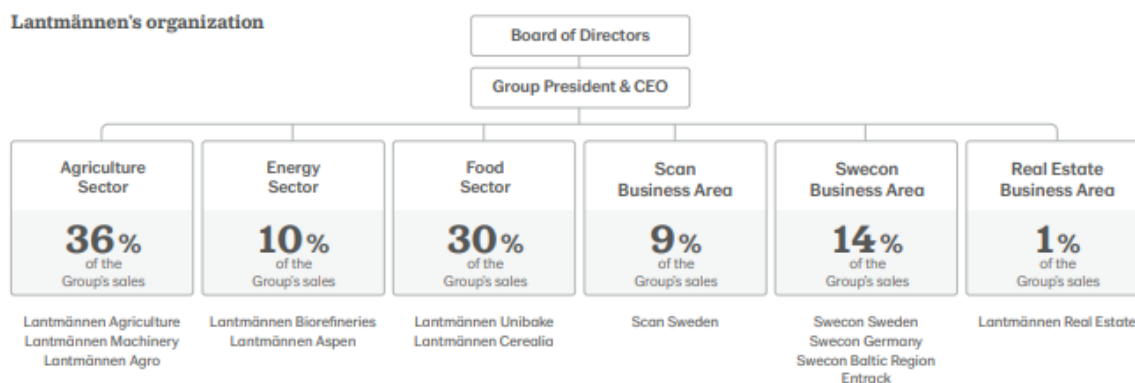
Lantmännen's organization

Board of Directors

Group President & CEO

Agriculture Sector

36% of the Group's sales

Lantmännen Agriculture
Lantmännen Machinery
Lantmännen Agro

Energy Sector

10% of the Group's sales

Lantmännen Biorefineries
Lantmännen Aspen

Food Sector

30% of the Group's sales

Lantmännen Unibake
Lantmännen Cerealia

Scan Business Area

9% of the Group's sales

Scan Sweden

Swecon Business Area

14% of the Group's sales

Swecon Sweden
Swecon Germany
Swecon Baltic Region
Entrack

Real Estate Business Area

1% of the Group's sales

Lantmännen Real Estate